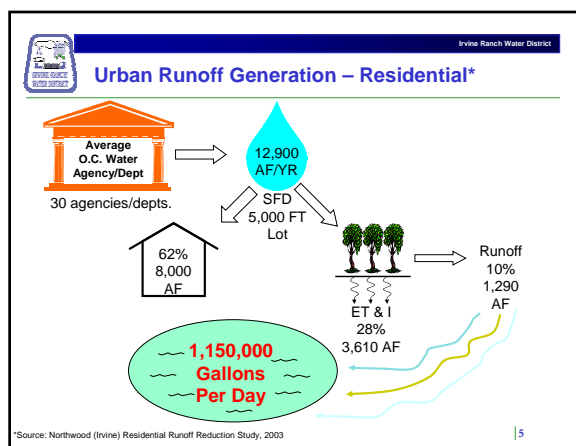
IRVINE RANCH WATER DISTRICT

Irvine Ranch Water District

Urban Runoff Generation – Residential*

Average O.C. Water Agency/Dept

30 agencies/depts.

12,900 AF/YR

SFD 5,000 FT Lot

62% 8,000 AF

Runoff 10% 1,290 AF

ET & I 28% 3,610 AF

1,150,000 Gallons Per Day

*Source: Northwood (Irvine) Residential Runoff Reduction Study, 2003

5